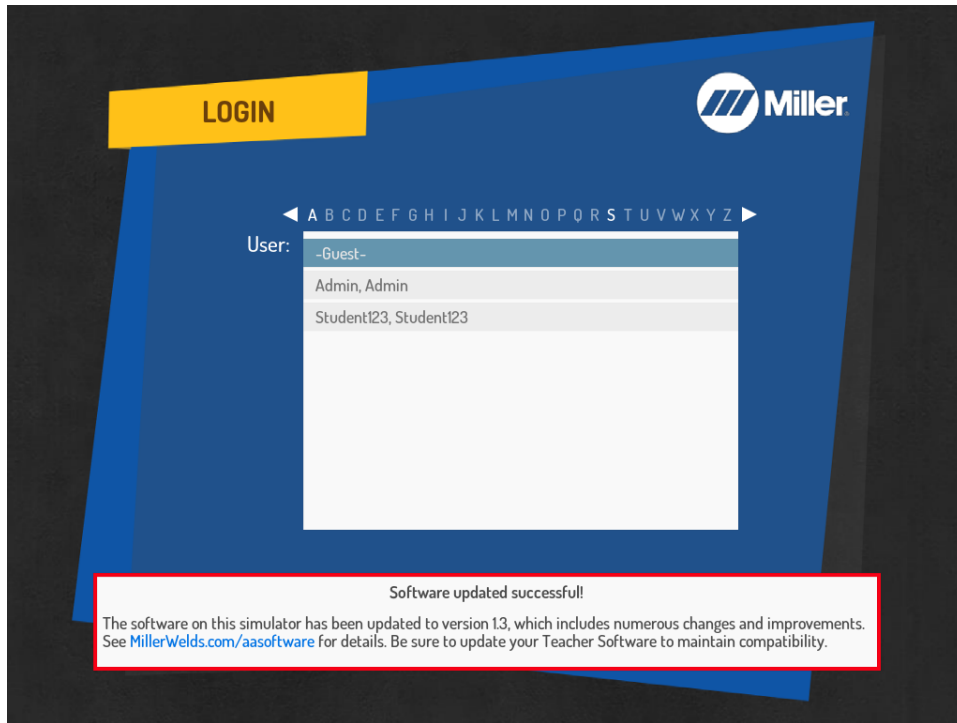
LOGIN

Miller

◀ A B C D E F G H I J K L M N O P Q R S T U V W X Y Z ▶

User:

-Guest-

Admin, Admin

Student123, Student123

Software updated successful!

The software on this simulator has been updated to version 1.3, which includes numerous changes and improvements. See MillerWelds.com/aasoftware for details. Be sure to update your Teacher Software to maintain compatibility.